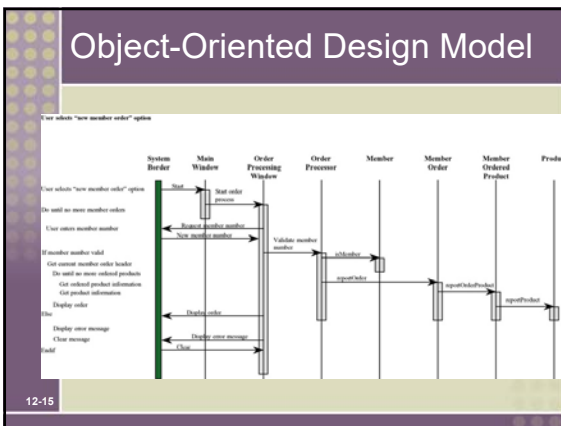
Object-Oriented Design Model

User selects "new member order" option

System Border

Main Window

Order Processing Window

Order Processor

Member

Member Order

Member Ordered Product

Produ

User selects "new member order" option

Do until no more member orders

User enters member number

If member number valid

Get current member order header

Do until no more ordered products

Get ordered product information

Get product information

Display order

Else

Display error message

Clear message

EndIf

Start

Start order process

Request member number

New member number

Validate member number

isMember

reportOrder

reportOrderProduct

reportProduct

Display order

Display error message

Clear

12-15